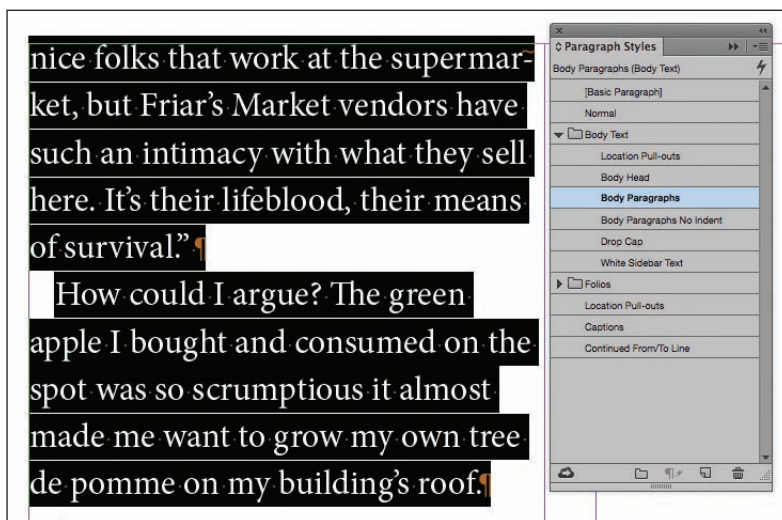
nice folks that work at the supermarket, but Friar's Market vendors have such an intimacy with what they sell here. It's their lifeblood, their means of survival."

How could I argue? The green apple I bought and consumed on the spot was so scrumptious it almost made me want to grow my own tree de pomme on my building's roof.

Paragraph Styles

Body Paragraphs (Body Text)

[Basic Paragraph]

Normal

Body Text

Location Pull-outs

Body Head

Body Paragraphs

Body Paragraphs No Indent

Drop Cap

White Sidebar Text

Folios

Location Pull-outs

Captions

Continued From/To Line